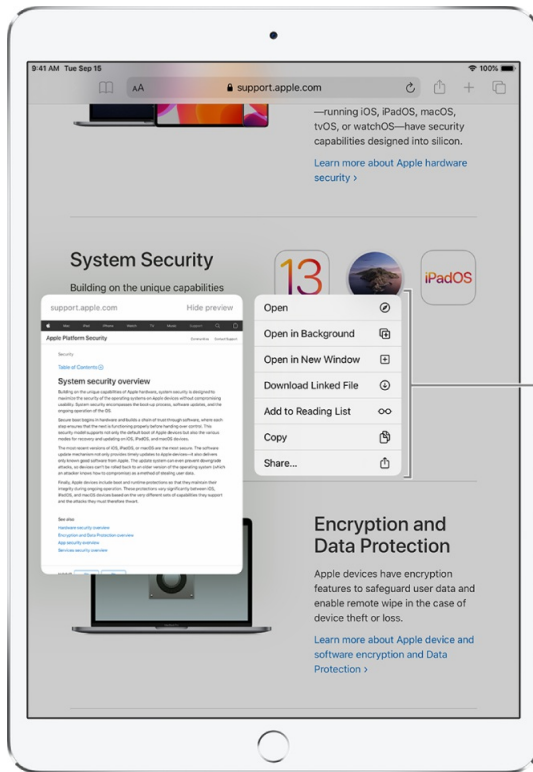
9:41 AM Tue Sep 15

100%

AA

support.apple.com

—running iOS, iPadOS, macOS, tvOS, or watchOS—have security capabilities designed into silicon.

Learn more about Apple hardware security ›

System Security

Building on the unique capabilities

13

iPadOS

support.apple.com

Hide preview

Apple Platform Security

Security

Table of Contents

System security overview

Building on the unique capabilities of Apple hardware, system security is designed to maximize the security of the operating systems on Apple devices without compromising usability. System security encompasses the boot-up process, software updates, and the ongoing operation of the OS.

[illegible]

See also

Hardware security overview

Encryption and Data Protection overview

App security overview

Services security overview

Open

Open in Background

Open in New Window

Download Linked File

Add to Reading List

Copy

Share...

Encryption and Data Protection

Apple devices have encryption features to safeguard user data and enable remote wipe in the case of device theft or loss.

Learn more about Apple device and software encryption and Data Protection ›